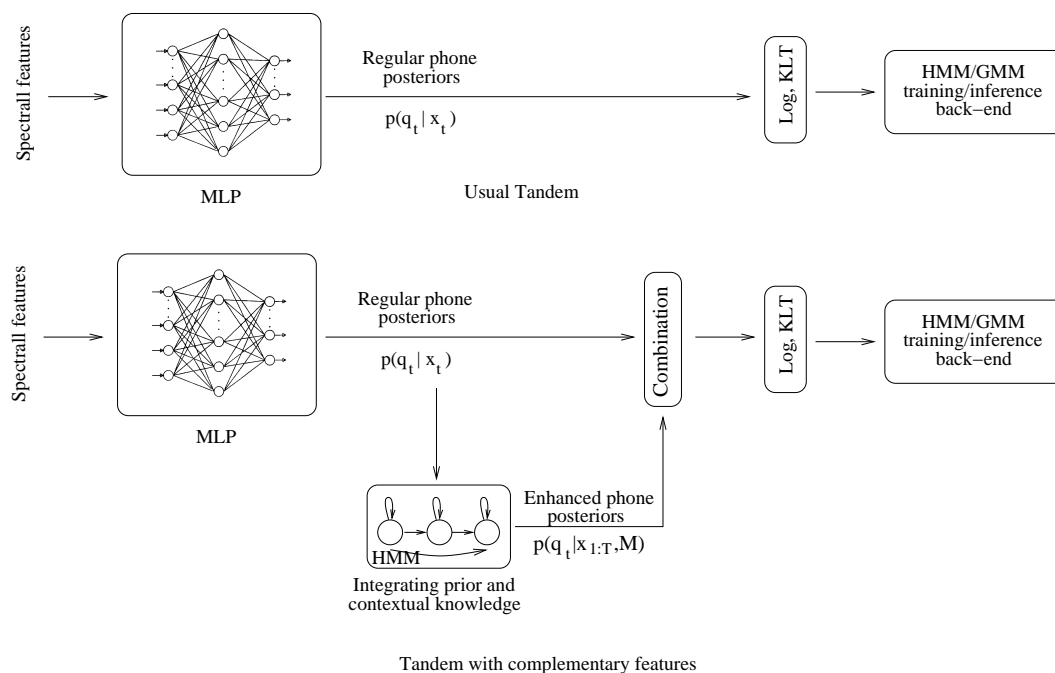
Spectral features

MLP

Regular phone posteriors

$p(q_t | x_t)$

Log, KLT

HMM/GMM training/inference back−end

Usual Tandem

Spectrall features

MLP

Regular phone posteriors

$p(q_t | x_t)$

Combination

Log, KLT

HMM/GMM training/inference back−end

HMM

Integrating prior and contextual knowledge

Enhanced phone posteriors

$p(q_t | x_{1:T}, M)$

Tandem with complementary features